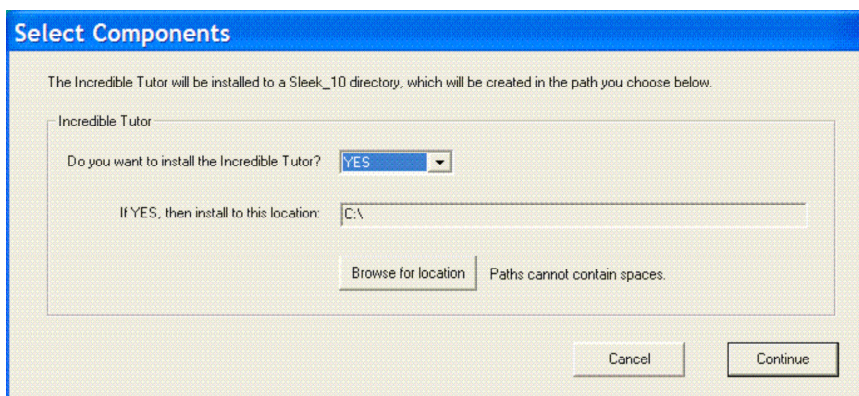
Select Components

The Incredible Tutor will be installed to a Sleek_10 directory, which will be created in the path you choose below.

Incredible Tutor

Do you want to install the Incredible Tutor? YES

If YES, then install to this location: C:\

Browse for location Paths cannot contain spaces.

Cancel Continue